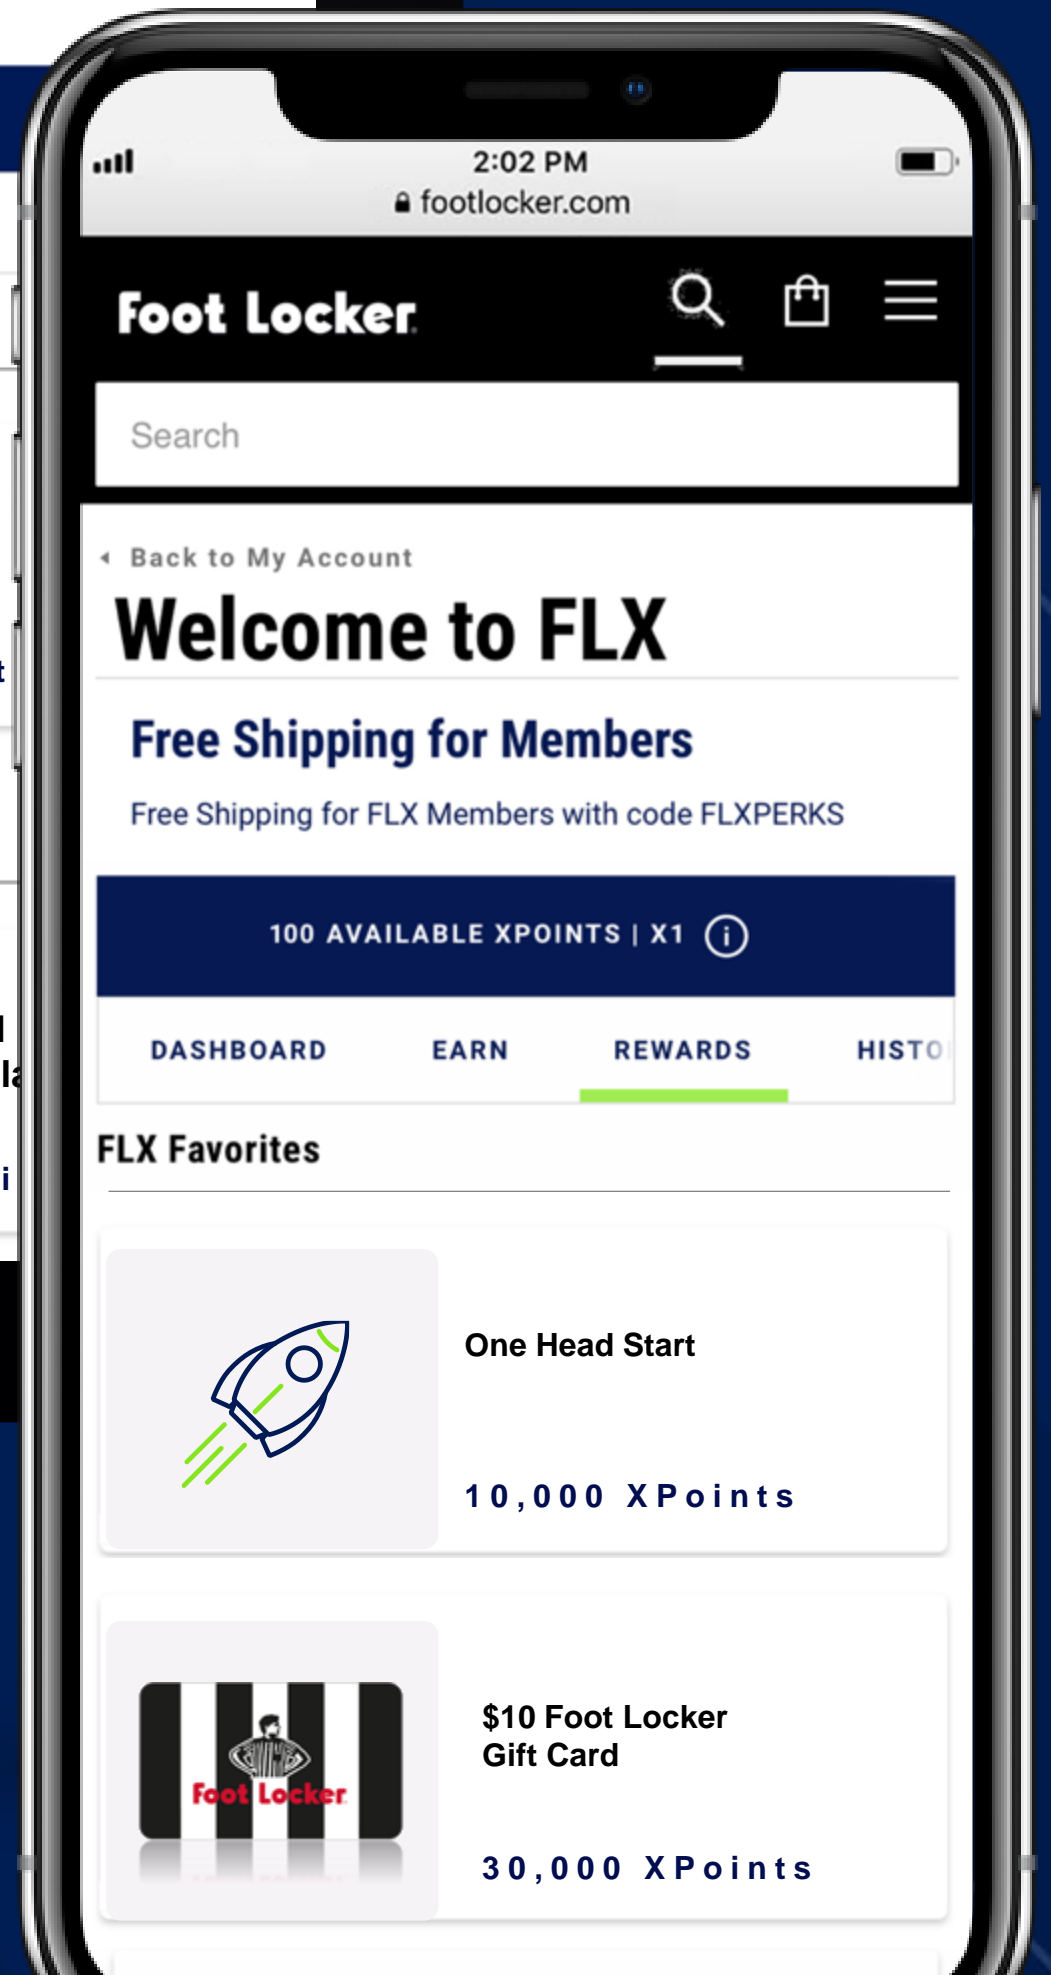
2:02 PM
footlocker.com

Foot Locker

Search

Back to My Account

Welcome to FLX

Free Shipping for Members

Free Shipping for FLX Members with code FLXPERKS

100 AVAILABLE XPOINTS | X1

DASHBOARD EARN REWARDS HISTO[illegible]

FLX Favorites

One Head Start

10,000 XPoints

Foot Locker

$10 Foot Locker Gift Card

30,000 XPoints